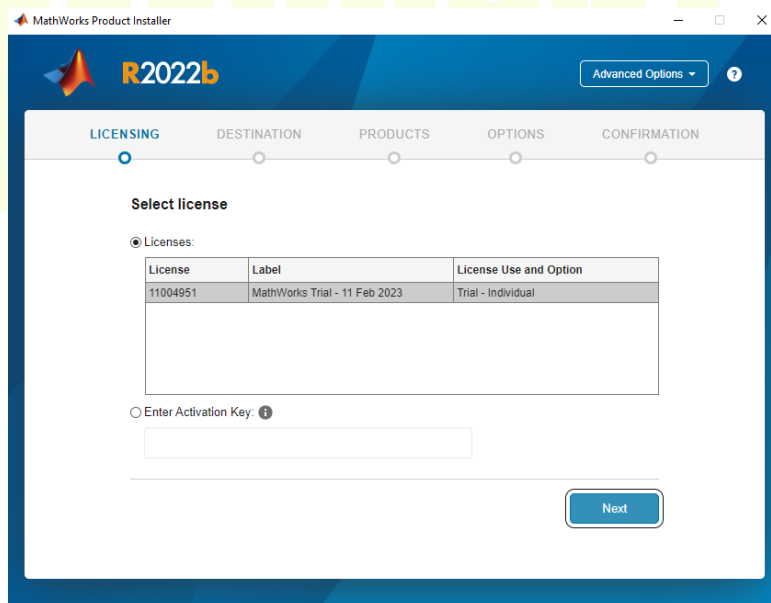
MathWorks Product Installer

R2022b

Advanced Options ▾

?

LICENSING DESTINATION PRODUCTS OPTIONS CONFIRMATION

Select license

Licenses:

| License | Label | License Use and Option |
|---|---|---|
| 11004951 | MathWorks Trial - 11 Feb 2023 | Trial - Individual |

Enter Activation Key:

Next